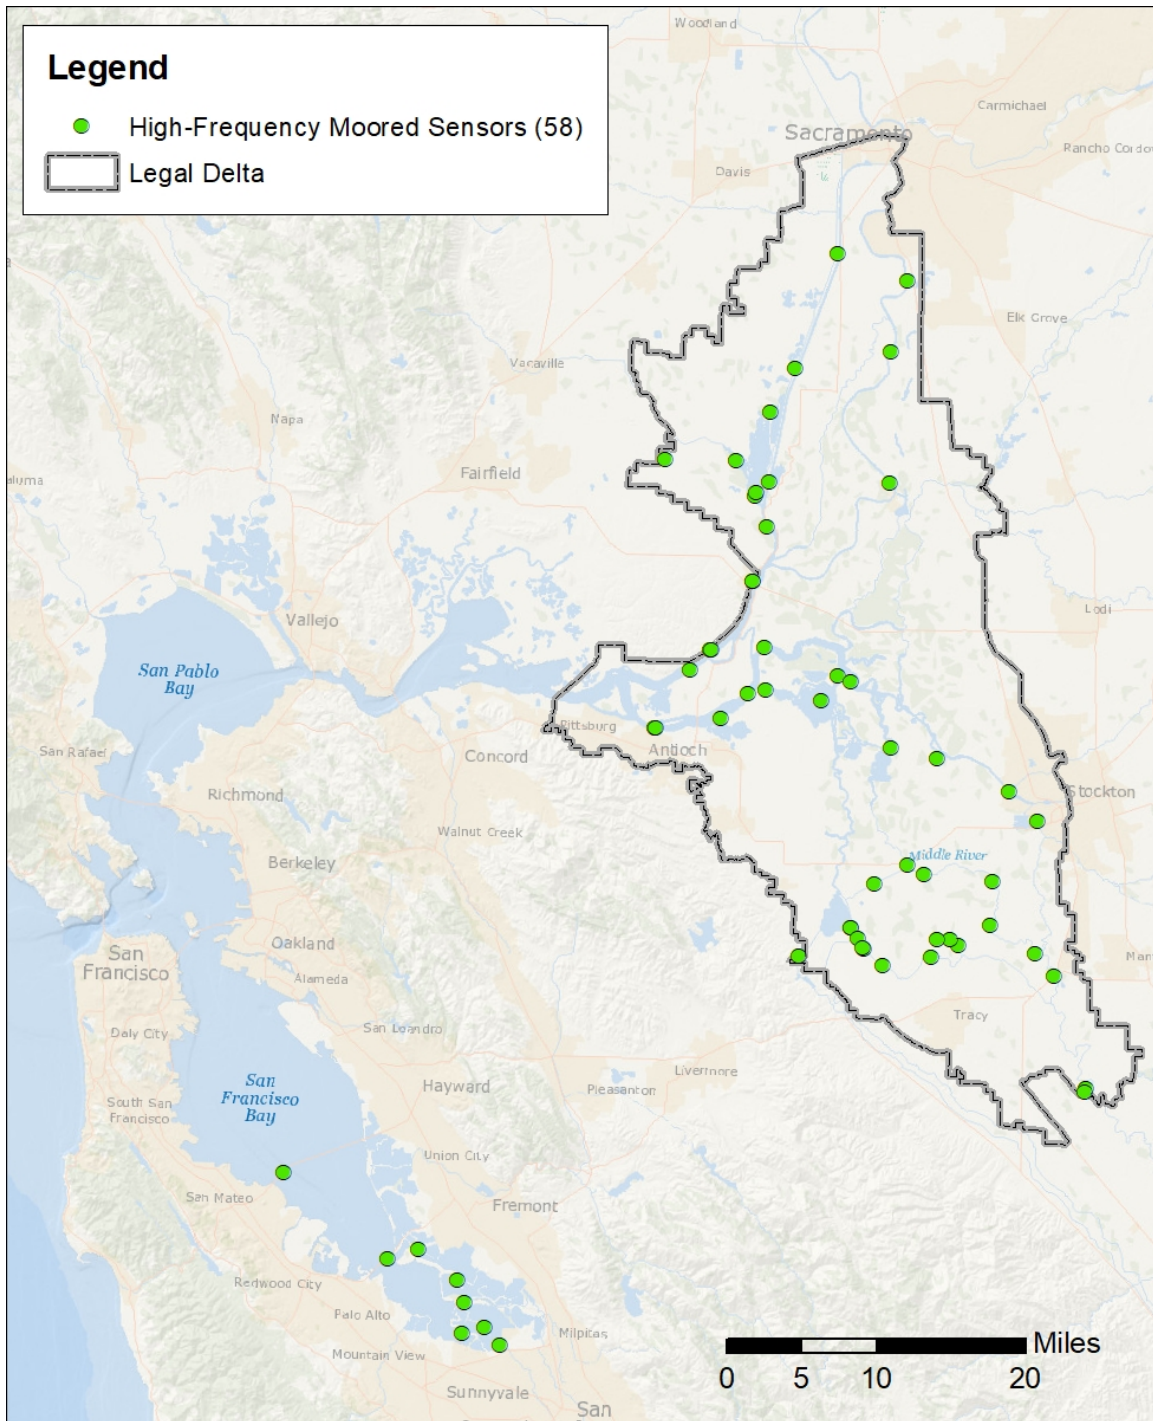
Legend
High-Frequency Moored Sensors (58)
Legal Delta

Woodland
Carmichael
Sacramento
Rancho Cordo
Davis
Elk Grove
Vacaville
Napa
aluma
Fairfield
Lodi
Vallejo
San Pablo Bay
Pittsburg
Antioch
Concord
San Rafael
Richmond
Stockton
Walnut Creek
Berkeley
Middle River
San Francisco
Oakland
Alameda
Man
Daly City
San Leandro
Tracy
San Francisco Bay
South San Francisco
Hayward
Livermore
Pleasanton
Union City
San Mateo
Fremont
Redwood City
Palo Alto
Milpitas
Mountain View
Sunnyvale
San
Miles
0 5 10 20